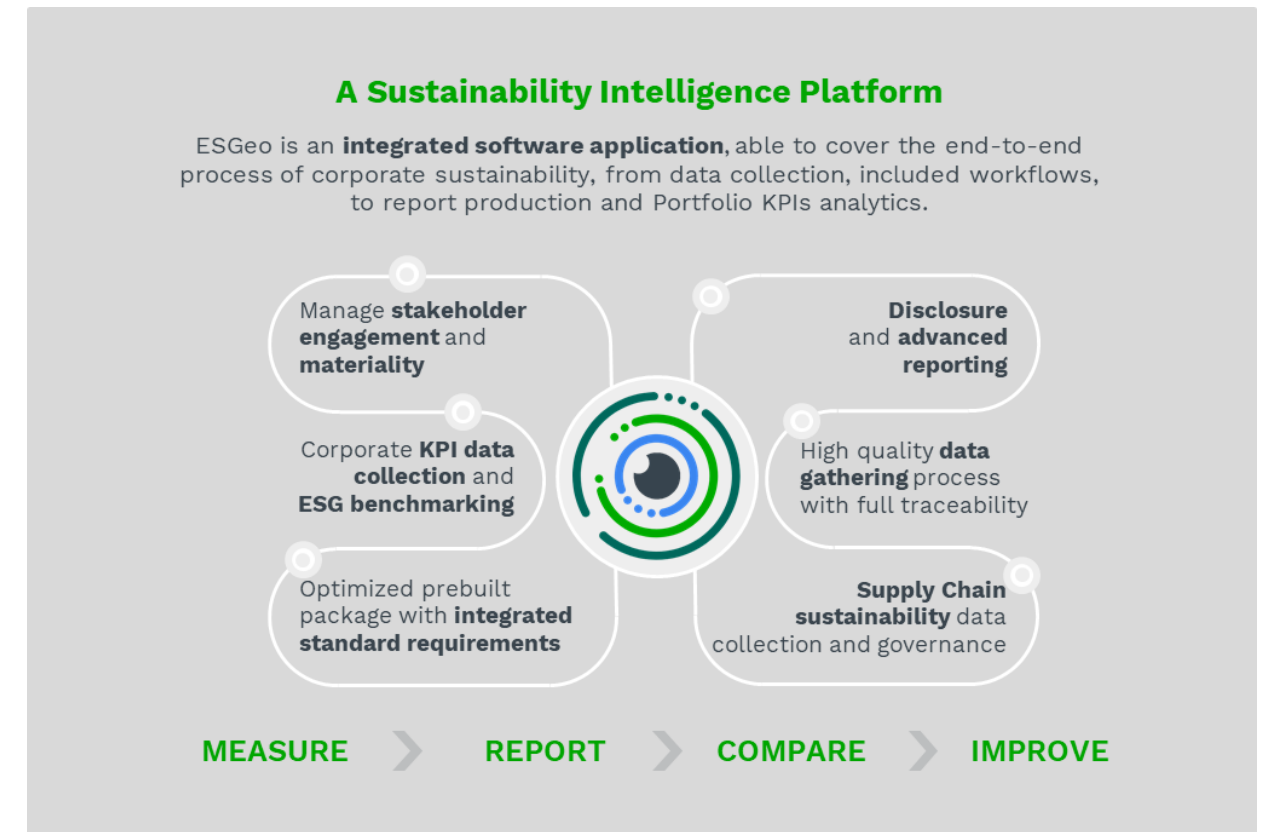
A Sustainability Intelligence Platform

ESGeo is an integrated software application, able to cover the end-to-end process of corporate sustainability, from data collection, included workflows, to report production and Portfolio KPIs analytics.

Manage stakeholder engagement and materiality

Corporate KPI data collection and ESG benchmarking

Optimized prebuilt package with integrated standard requirements

Disclosure and advanced reporting

High quality data gathering process with full traceability

Supply Chain sustainability data collection and governance

MEASURE REPORT COMPARE IMPROVE